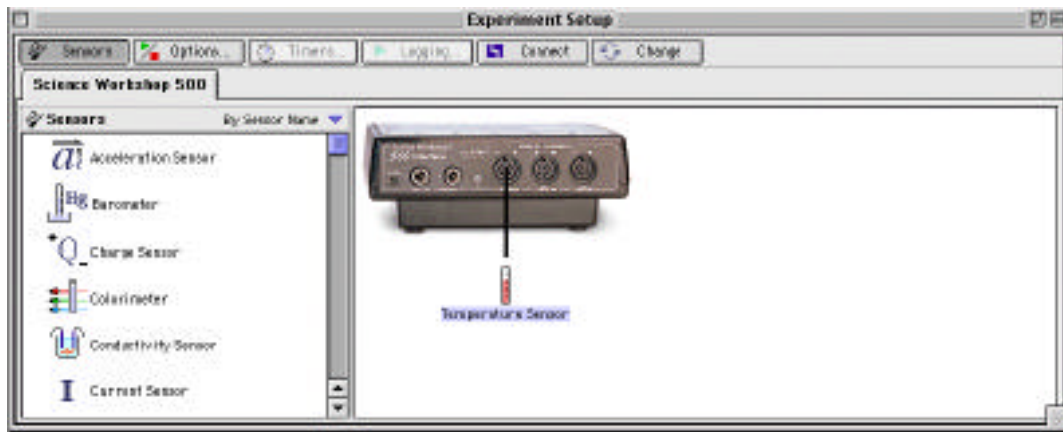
Experiment Setup

Sensors | Options... | Timers... | Logging... | Connect | Change

Science Workshop 500

Sensors | By Sensor Name

Acceleration Sensor
Hg Barometer
Q Charge Sensor
Colorimeter
Conductivity Sensor
I Current Sensor

Temperature Sensor